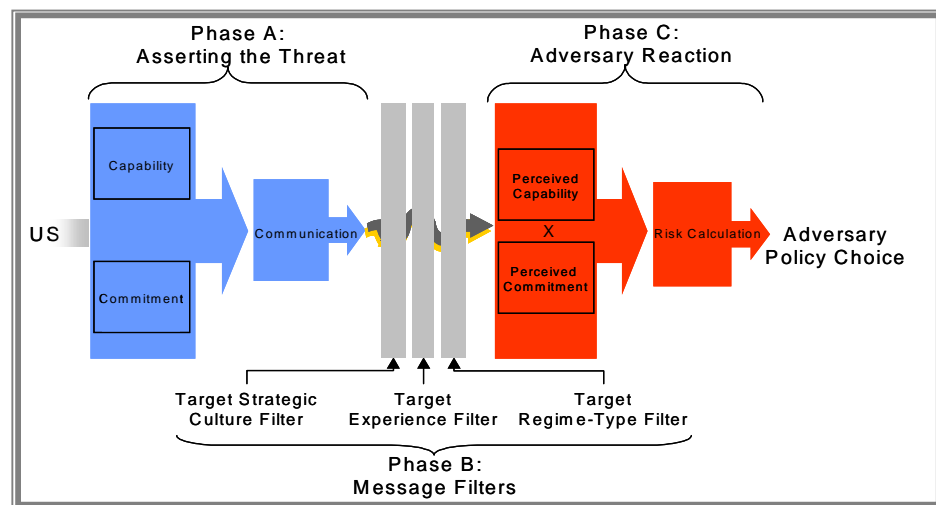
Phase A:
Asserting the Threat

Phase C:
Adversary Reaction

US

Capability

Commitment

Communication

Perceived Capability

X

Perceived Commitment

Risk Calculation

Adversary Policy Choice

Target Strategic Culture Filter

Target Experience Filter

Target Regime-Type Filter

Phase B:
Message Filters